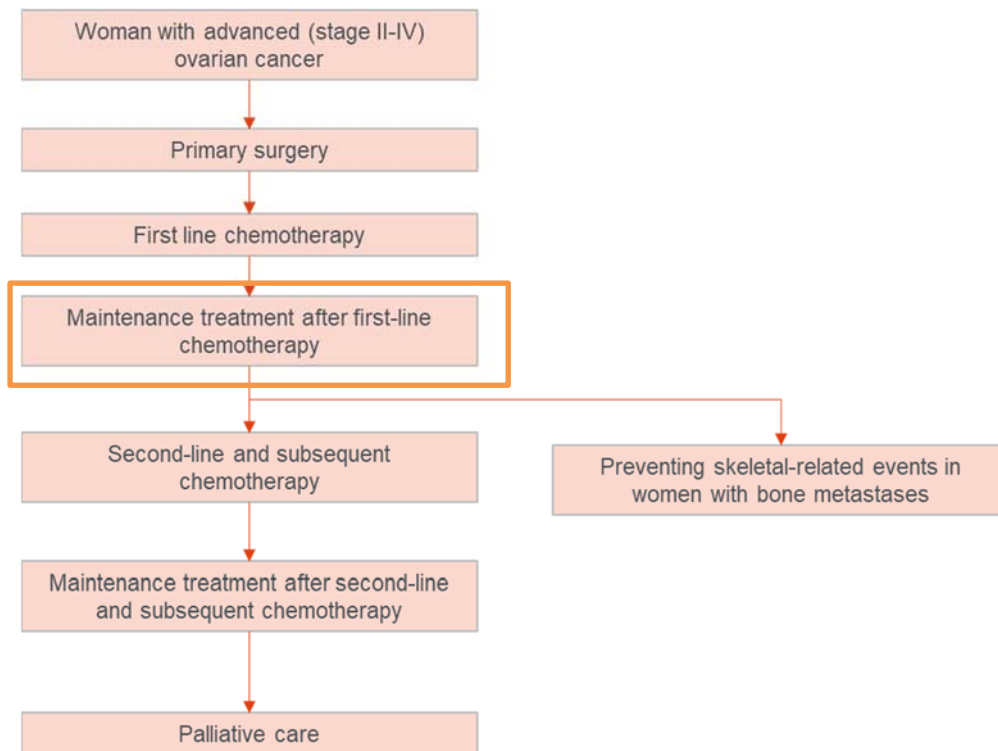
Woman with advanced (stage II-IV) ovarian cancer

Primary surgery

First line chemotherapy

Maintenance treatment after first-line chemotherapy

Second-line and subsequent chemotherapy

Preventing skeletal-related events in women with bone metastases

Maintenance treatment after second-line and subsequent chemotherapy

Palliative care